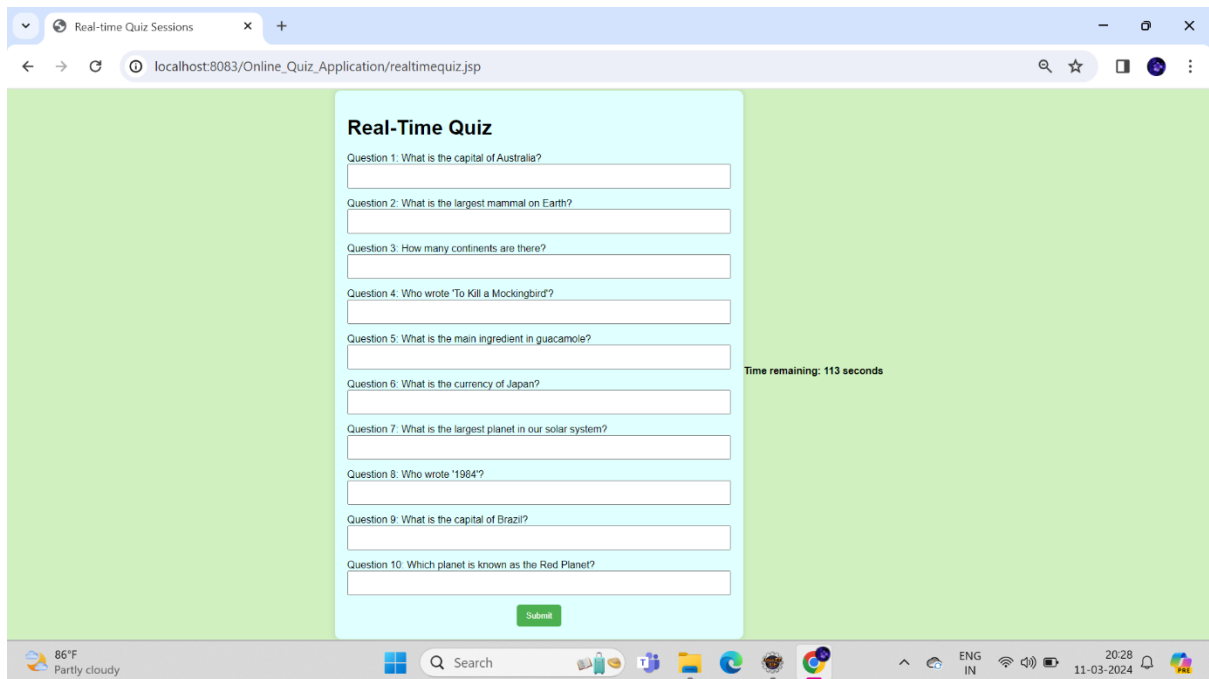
Real-time Quiz Sessions

localhost:8083/Online_Quiz_Application/realtimequiz.jsp

Real-Time Quiz

Question 1: What is the capital of Australia?

Question 2: What is the largest mammal on Earth?

Question 3: How many continents are there?

Question 4: Who wrote 'To Kill a Mockingbird'?

Question 5: What is the main ingredient in guacamole?

Question 6: What is the currency of Japan?

Question 7: What is the largest planet in our solar system?

Question 8: Who wrote '1984'?

Question 9: What is the capital of Brazil?

Question 10: Which planet is known as the Red Planet?

Submit

Time remaining: 113 seconds

86°F
Partly cloudy

Search

ENG
IN

20:28
11-03-2024